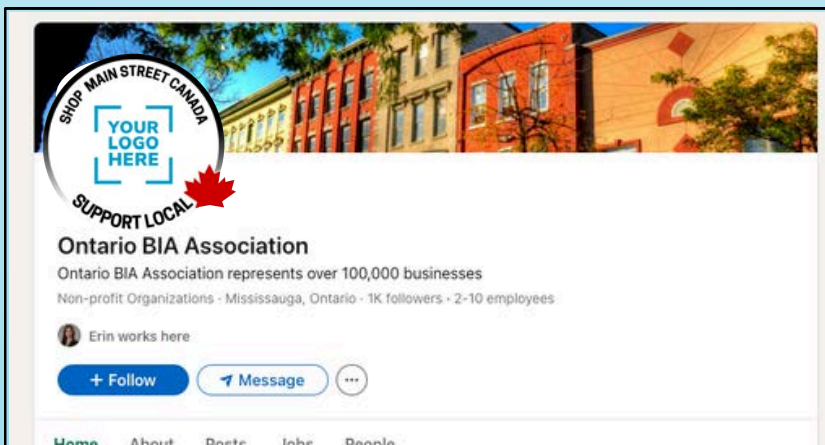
SHOP MAIN STREET CANADA

YOUR LOGO HERE

SUPPORT LOCAL

Ontario BIA Association

Ontario BIA Association represents over 100,000 businesses

Non-profit Organizations · Mississauga, Ontario · 1K followers · 2-10 employees

Erin works here

+ Follow

Message

···

Home About Posts Jobs People